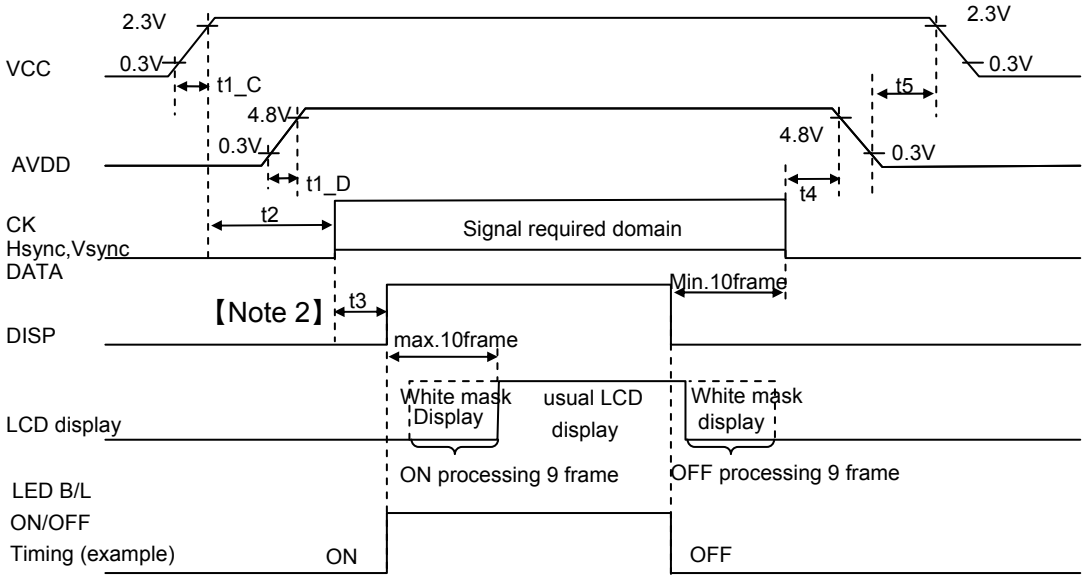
2.3V
2.3V
VCC
0.3V
0.3V
t1_C
t5
4.8V
AVDD
0.3V
4.8V
0.3V
t1_D
t4
CK
Hsync,Vsync
DATA
t2
Signal required domain
Min.10frame
【Note 2】
t3
DISP
max.10frame
LCD display
White mask Display
usual LCD display
White mask display
ON processing 9 frame
OFF processing 9 frame
LED B/L
ON/OFF
Timing (example)
ON
OFF